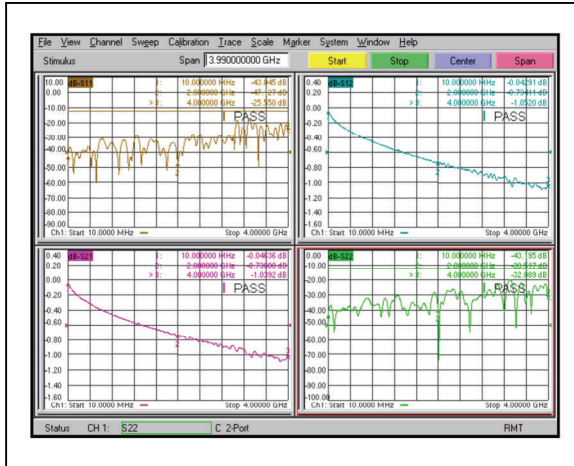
File View Channel Sweep Calibration Trace Scale Marker System Window Help

Stimulus Span 3.990000000 GHz Start Stop Center Span

10.00 dB-S11
1: 10.000000 MHz -43.045 dB
2: 2.000000 GHz -47.27 dB
> 3: 4.000000 GHz -25.550 dB
PASS
10.00
0.00
-10.00
-20.00
-30.00
-40.00
-50.00
-60.00
-70.00
-80.00
-90.00
Ch1: Start 10.0000 MHz Stop 4.00000 GHz

0.40 dB-S12
1: 10.000000 MHz -0.04291 dB
2: 2.000000 GHz -0.73411 dB
> 3: 4.000000 GHz -1.0520 dB
PASS
0.40
0.20
0.00
-0.20
-0.40
-0.60
-0.80
-1.00
-1.20
-1.40
-1.60
Ch1: Start 10.0000 MHz Stop 4.00000 GHz

0.40 dB-S21
1: 10.000000 MHz -0.04436 dB
2: 2.000000 GHz -0.73000 dB
> 3: 4.000000 GHz -1.0392 dB
PASS
0.40
0.20
0.00
-0.20
-0.40
-0.60
-0.80
-1.00
-1.20
-1.40
-1.60
Ch1: Start 10.0000 MHz Stop 4.00000 GHz

0.00 dB-S22
1: 10.000000 MHz -43.195 dB
2: 2.000000 GHz -29.517 dB
> 3: 4.000000 GHz -32.089 dB
PASS
0.00
-10.00
-20.00
-30.00
-40.00
-50.00
-60.00
-70.00
-80.00
-90.00
-100.00
Ch1: Start 10.0000 MHz Stop 4.00000 GHz

Status CH 1: S22 C 2-Port RMT